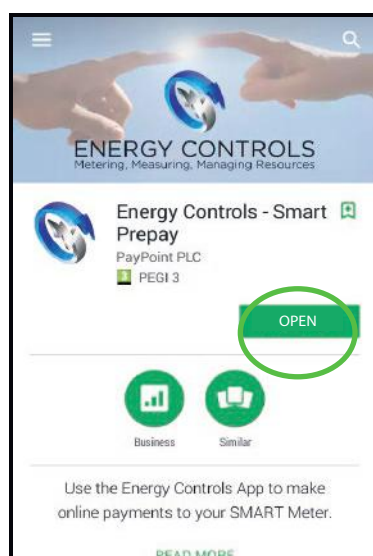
ENERGY CONTROLS
Metering, Measuring, Managing Resources

Energy Controls - Smart Prepay
PayPoint PLC
PEGI 3

OPEN

Business
Similar

Use the Energy Controls App to make online payments to your SMART Meter.

READ MORE